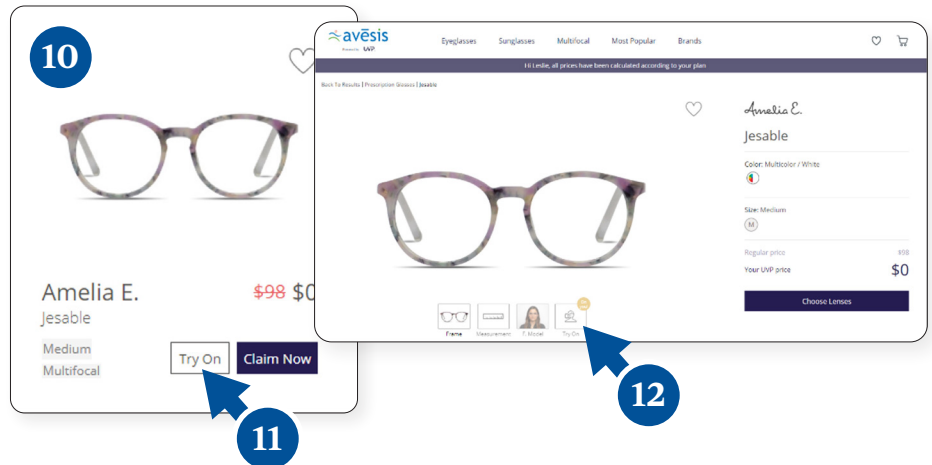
10

Amelia E.

Jesable

$98 $0

Medium

Multifocal

Try On

Claim Now

11

avēsis

Powered by UVP

Eyeglasses Sunglasses Multifocal Most Popular Brands

Hi Leslie, all prices have been calculated according to your plan

Back To Results | Prescription Glasses | Jesable

Amelia E.

Jesable

Color: Multicolor / White

Size: Medium

M

Regular price $98

Your UVP price $0

Choose Lenses

Frame Measurement E. Model Try On

12